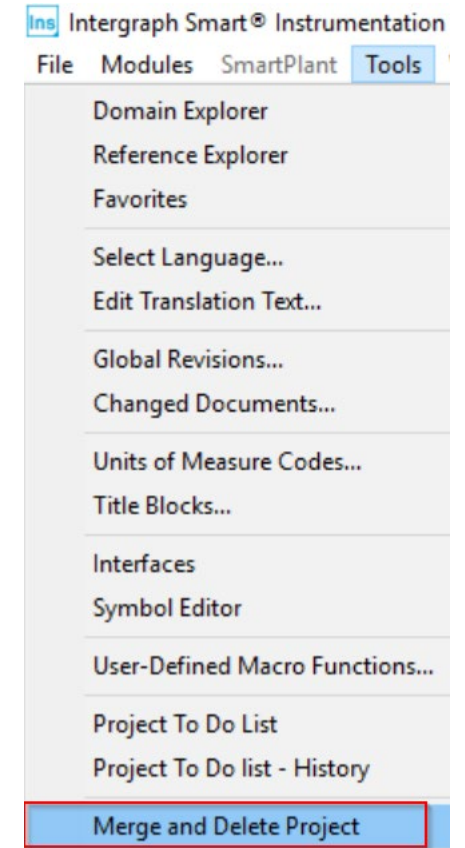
Ins Intergraph Smart® Instrumentation

File Modules SmartPlant Tools

Domain Explorer
Reference Explorer
Favorites

Select Language...
Edit Translation Text...

Global Revisions...
Changed Documents...

Units of Measure Codes...
Title Blocks...

Interfaces
Symbol Editor

User-Defined Macro Functions...

Project To Do List
Project To Do list - History

Merge and Delete Project